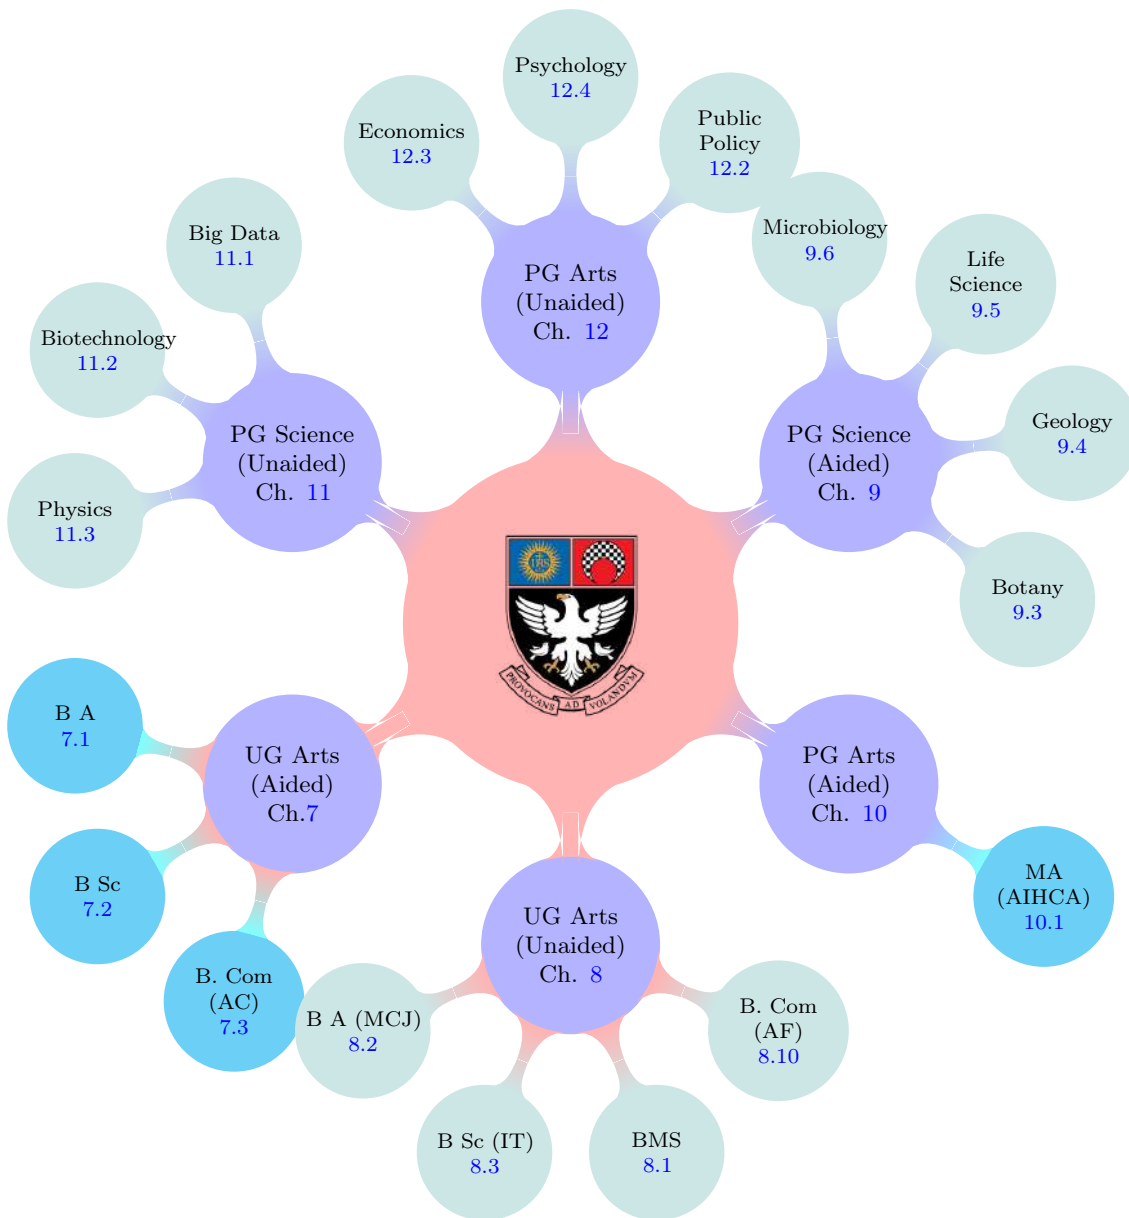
Psychology
12.4

Economics
12.3

Public Policy
12.2

PG Arts (Unaided) Ch. 12

Big Data
11.1

Microbiology
9.6

Life Science
9.5

Biotechnology
11.2

PG Science (Unaided) Ch. 11

PG Science (Aided) Ch. 9

Geology
9.4

Physics
11.3

Botany
9.3

IHS

PROVOCANS AD VOLANDVM

B A
7.1

UG Arts (Aided) Ch.7

PG Arts (Aided) Ch. 10

B Sc
7.2

MA (AIHCA)
10.1

UG Arts (Unaided) Ch. 8

B. Com (AC)
7.3

B A (MCJ)
8.2

B. Com (AF)
8.10

B Sc (IT)
8.3

BMS
8.1